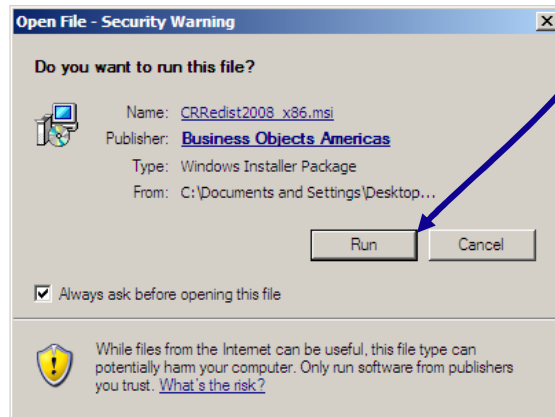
Open File - Security Warning

Do you want to run this file?

Name: CRRedist2008_x86.msi
Publisher: Business Objects Americas
Type: Windows Installer Package
From: C:\Documents and Settings\Desktop...

Run Cancel

Always ask before opening this file

While files from the Internet can be useful, this file type can potentially harm your computer. Only run software from publishers you trust. What's the risk?